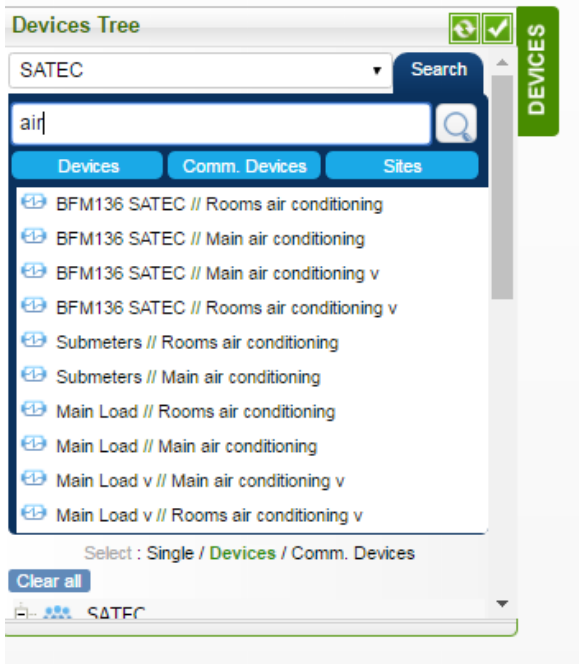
Devices Tree

DEVICES

SATEC

Search

air

Devices
Comm. Devices
Sites

BFM136 SATEC // Rooms air conditioning
BFM136 SATEC // Main air conditioning
BFM136 SATEC // Main air conditioning v
BFM136 SATEC // Rooms air conditioning v
Submeters // Rooms air conditioning
Submeters // Main air conditioning
Main Load // Rooms air conditioning
Main Load // Main air conditioning
Main Load v // Main air conditioning v
Main Load v // Rooms air conditioning v

Select : Single / Devices / Comm. Devices

Clear all

SATEC